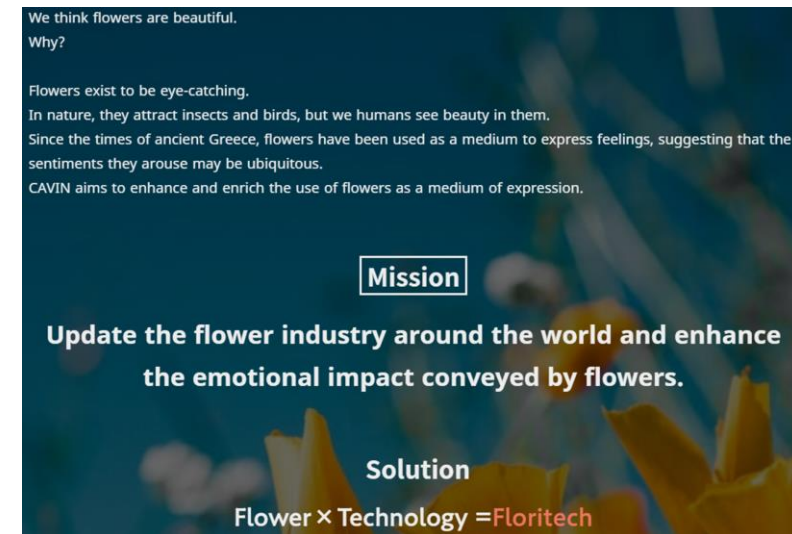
We think flowers are beautiful.
Why?

Flowers exist to be eye-catching.
In nature, they attract insects and birds, but we humans see beauty in them.
Since the times of ancient Greece, flowers have been used as a medium to express feelings, suggesting that the sentiments they arouse may be ubiquitous.
CAVIN aims to enhance and enrich the use of flowers as a medium of expression.

Mission

Update the flower industry around the world and enhance the emotional impact conveyed by flowers.

Solution

Flower × Technology =Floritech